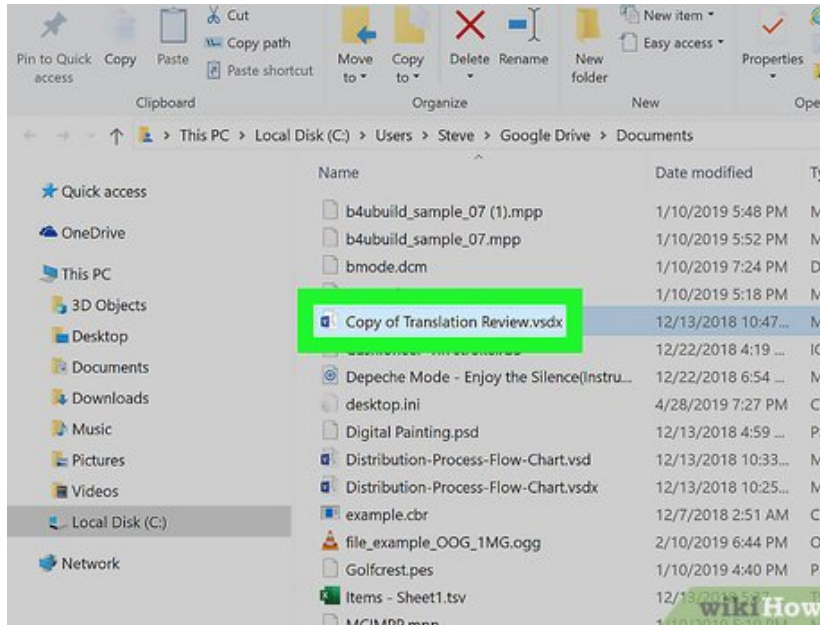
Pin to Quick access
Copy
Paste
Cut
Copy path
Paste shortcut
Clipboard
Move to
Copy to
Delete
Rename
Organize
New folder
New item
Easy access
New
Properties
Ope

This PC > Local Disk (C:) > Users > Steve > Google Drive > Documents

Quick access
OneDrive
This PC
3D Objects
Desktop
Documents
Downloads
Music
Pictures
Videos
Local Disk (C:)
Network

| Name | Date modified | T |
|---|---|---|
| b4ubuild_sample_07 (1).mpp | 1/10/2019 5:48 PM | M |
| b4ubuild_sample_07.mpp | 1/10/2019 5:52 PM | M |
| bmode.dcm | 1/10/2019 7:24 PM | D |
| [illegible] | 1/10/2019 5:18 PM | M |
| Copy of Translation Review.vsdx | 12/13/2018 10:47... | M |
| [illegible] | 12/22/2018 4:19 ... | IC |
| Depeche Mode - Enjoy the Silence(Instru... | 12/22/2018 6:54 ... | M |
| desktop.ini | 4/28/2019 7:27 PM | C |
| Digital Painting.psd | 12/13/2018 4:59 ... | P |
| Distribution-Process-Flow-Chart.vsd | 12/13/2018 10:33... | M |
| Distribution-Process-Flow-Chart.vsdx | 12/13/2018 10:25... | M |
| example.cbr | 12/7/2018 2:51 AM | C |
| file_example_OOG_1MG.ogg | 2/10/2019 6:44 PM | O |
| Golfcrest.pes | 1/10/2019 4:40 PM | P |
| Items - Sheet1.tsv | 12/13/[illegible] | |
| MCIMPP.mpp | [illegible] | |

wikiHow